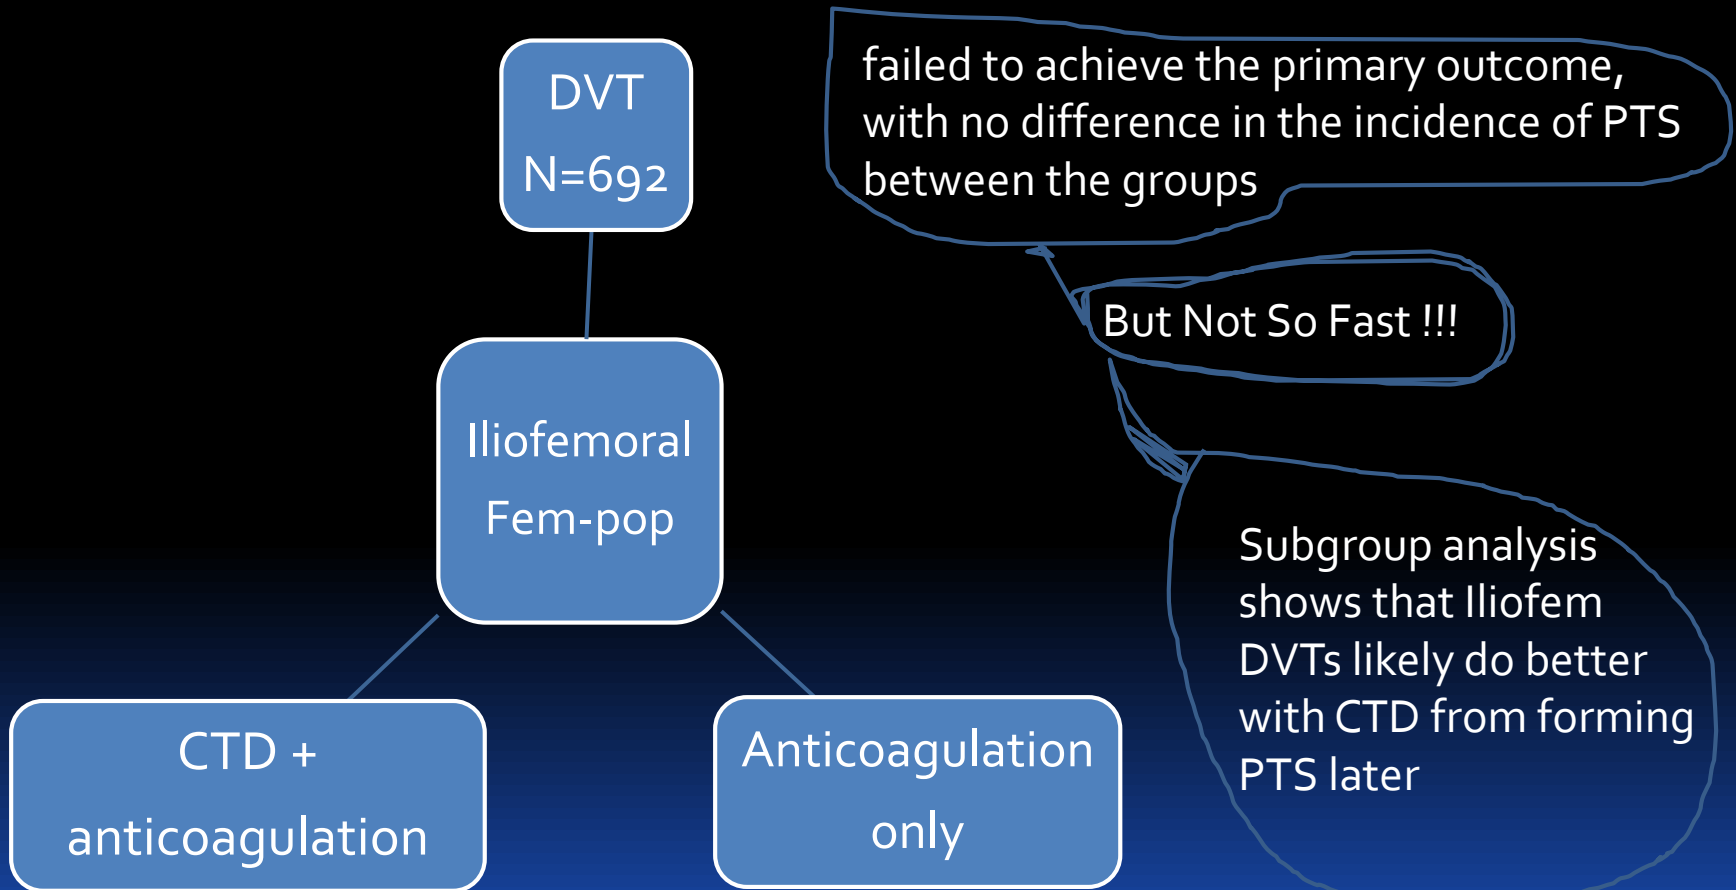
DVT
N=692

Iliofemoral
Fem-pop

CTD + anticoagulation

Anticoagulation only

failed to achieve the primary outcome, with no difference in the incidence of PTS between the groups

But Not So Fast !!!

Subgroup analysis shows that Iliofem DVTs likely do better with CTD from forming PTS later